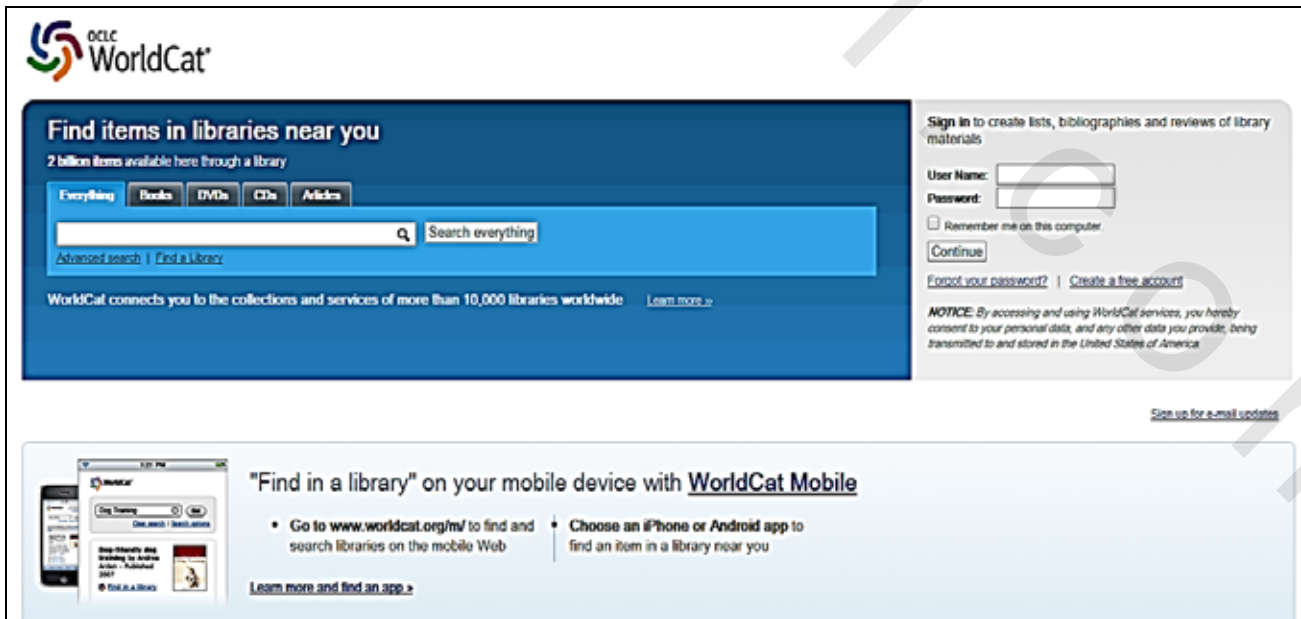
OCLC WorldCat

Find items in libraries near you
2 billion items available here through a library

Everything | Books | DVDs | CDs | Articles

Search everything
Advanced search | Find a Library

WorldCat connects you to the collections and services of more than 10,000 libraries worldwide Learn more »

Sign in to create lists, bibliographies and reviews of library materials

User Name:
Password:
Remember me on this computer.
Continue

Forgot your password? | Create a free account

NOTICE: By accessing and using WorldCat services, you hereby consent to your personal data, and any other data you provide, being transmitted to and stored in the United States of America.

Sign up for e-mail updates

"Find in a library" on your mobile device with WorldCat Mobile

• Go to www.worldcat.org/m/ to find and search libraries on the mobile Web

• Choose an iPhone or Android app to find an item in a library near you

Learn more and find an app »

WorldCat
Dog Training
Go
Dog-friendly dog training by Andrea Arden - Published 2007
Find in a library
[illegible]